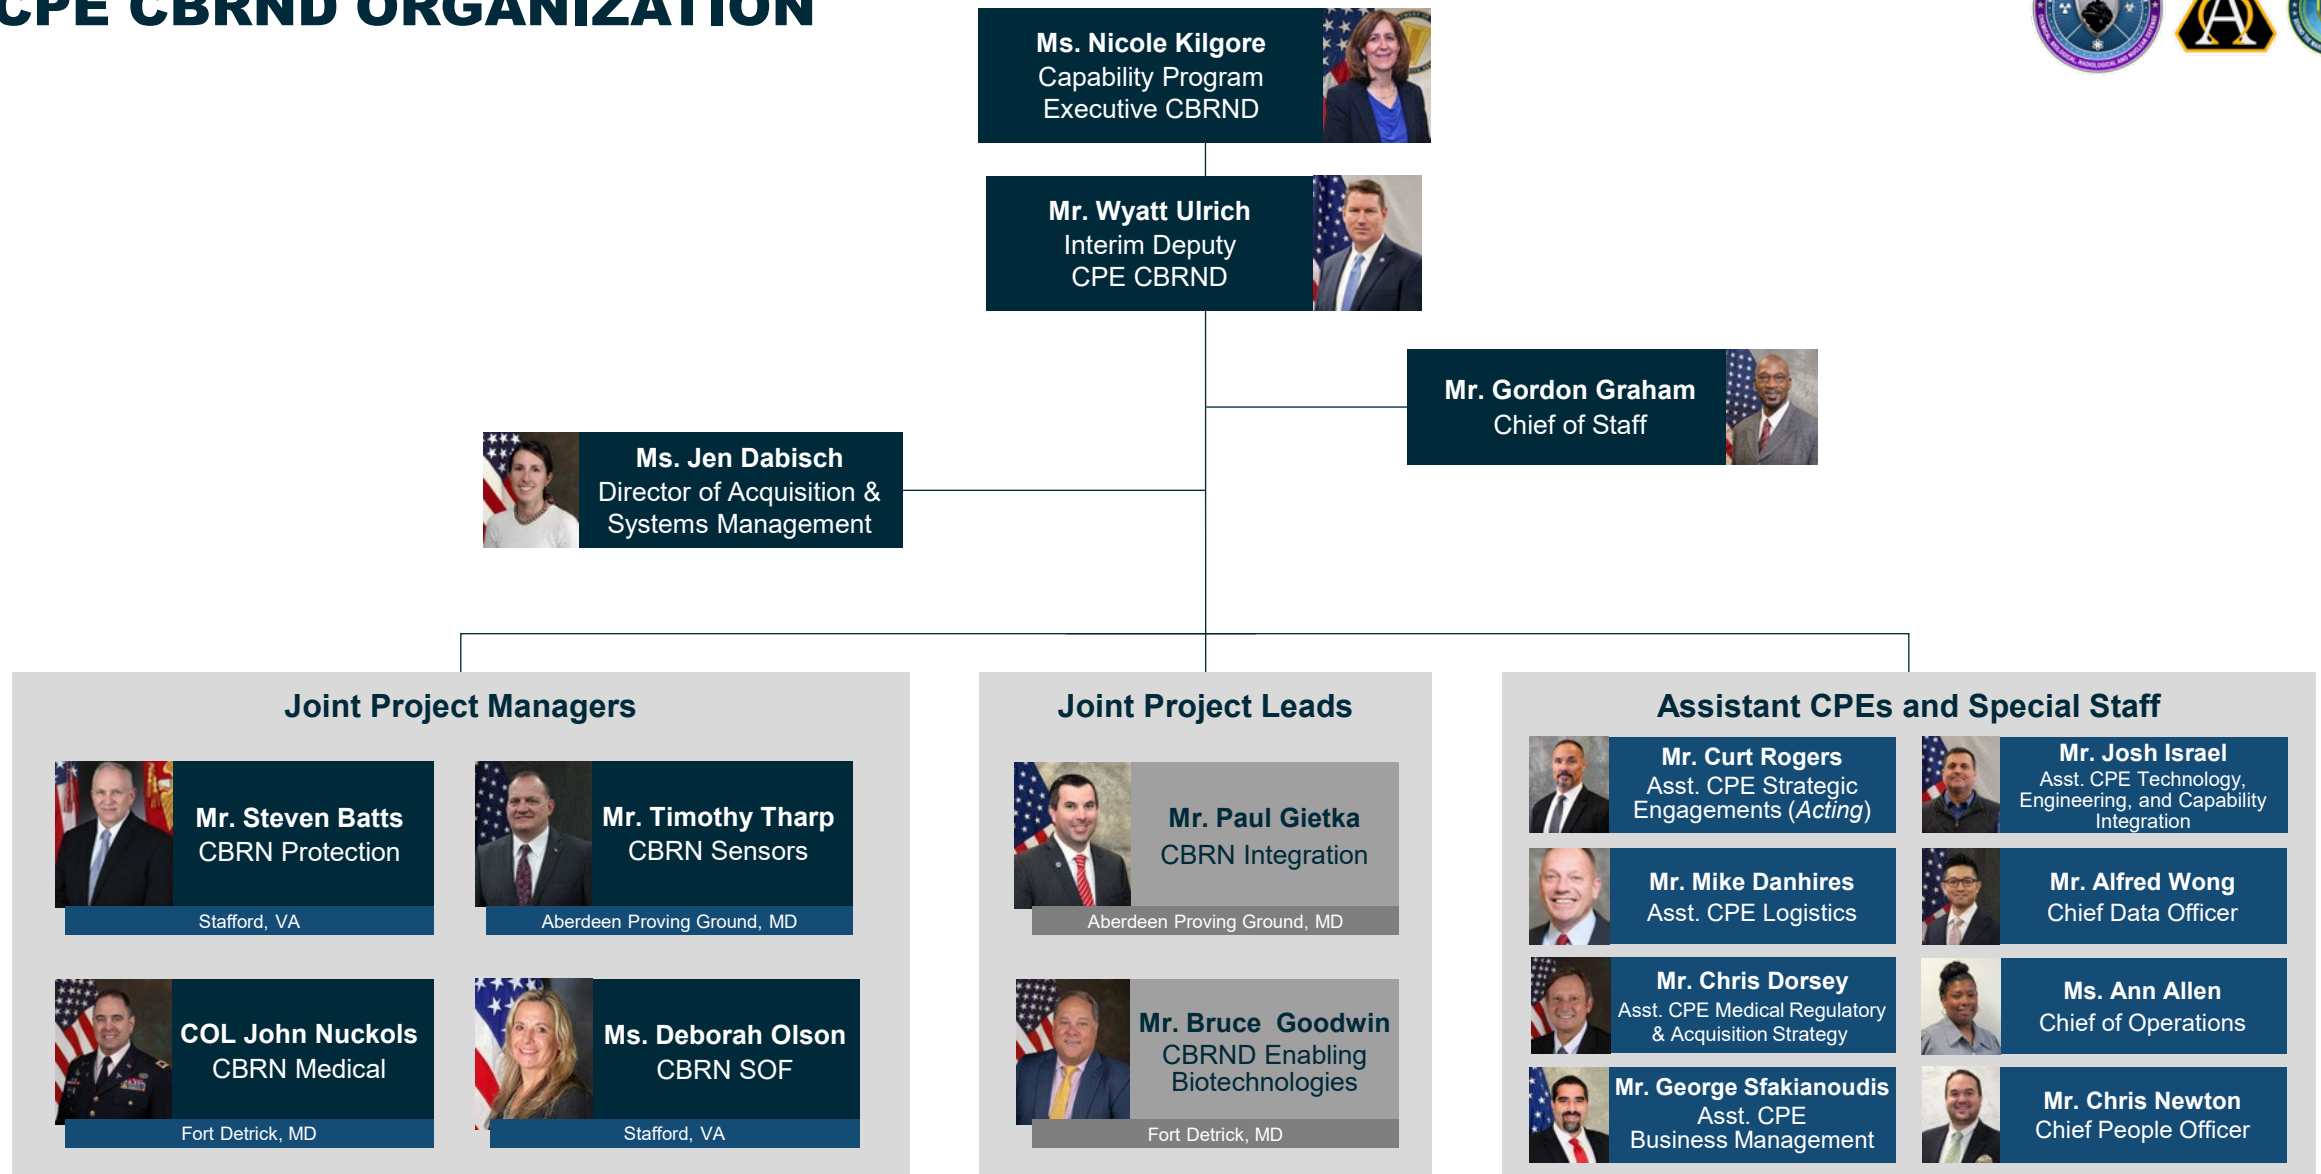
CPE CBRND ORGANIZATION

Ms. Nicole Kilgore
Capability Program Executive CBRND

Mr. Wyatt Ulrich
Interim Deputy CPE CBRND

Mr. Gordon Graham
Chief of Staff

Ms. Jen Dabisch
Director of Acquisition & Systems Management

Joint Project Managers

Mr. Steven Batts
CBRN Protection
Stafford, VA

Mr. Timothy Tharp
CBRN Sensors
Aberdeen Proving Ground, MD

COL John Nuckols
CBRN Medical
Fort Detrick, MD

Ms. Deborah Olson
CBRN SOF
Stafford, VA

Joint Project Leads

Mr. Paul Gietka
CBRN Integration
Aberdeen Proving Ground, MD

Mr. Bruce Goodwin
CBRND Enabling Biotechnologies
Fort Detrick, MD

Assistant CPEs and Special Staff

Mr. Curt Rogers
Asst. CPE Strategic Engagements (*Acting*)

Mr. Josh Israel
Asst. CPE Technology, Engineering, and Capability Integration

Mr. Mike Danhires
Asst. CPE Logistics

Mr. Alfred Wong
Chief Data Officer

Mr. Chris Dorsey
Asst. CPE Medical Regulatory & Acquisition Strategy

Ms. Ann Allen
Chief of Operations

Mr. George Sfakianoudis
Asst. CPE Business Management

Mr. Chris Newton
Chief People Officer